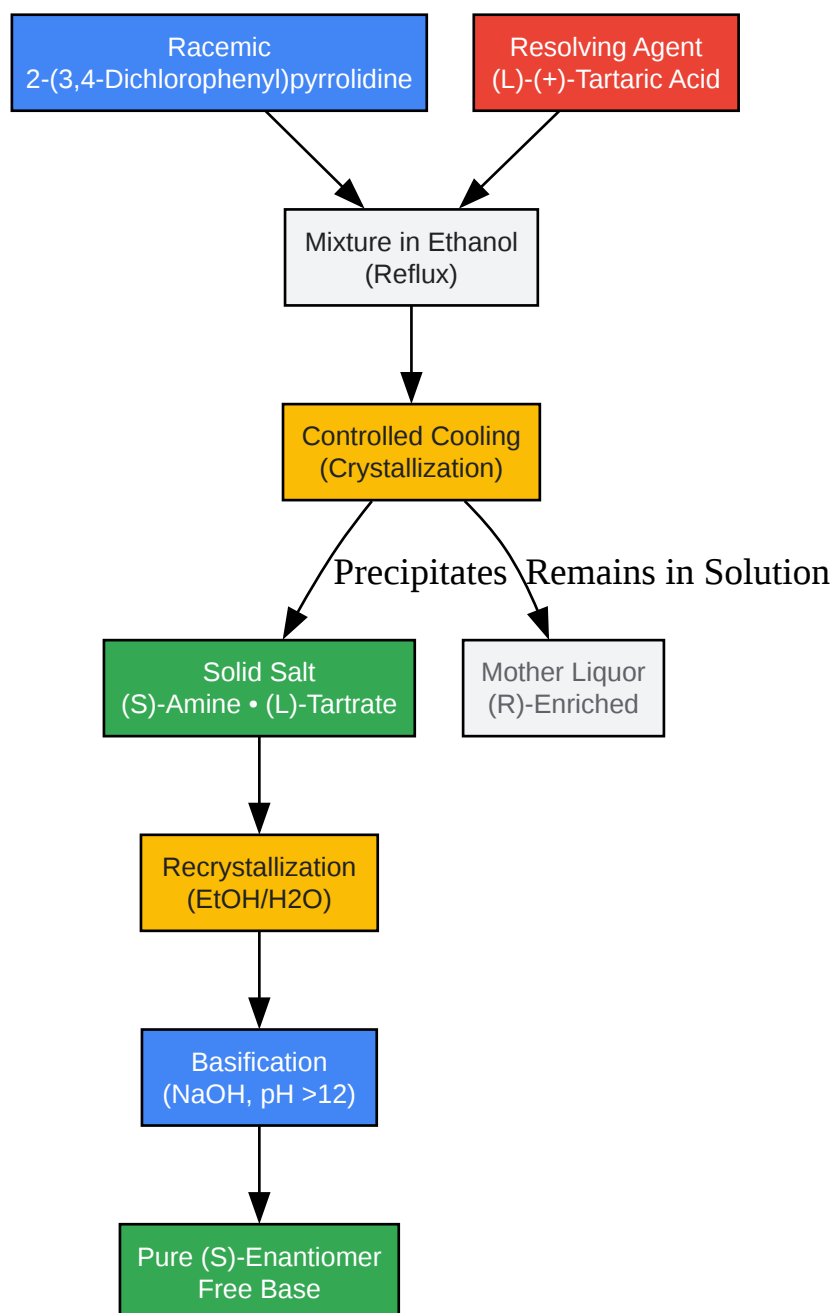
Racemic
2-(3,4-Dichlorophenyl)pyrrolidine

Resolving Agent
(L)-(+)-Tartaric Acid

Mixture in Ethanol
(Reflux)

Controlled Cooling
(Crystallization)

Precipitates

Remains in Solution

Solid Salt
(S)-Amine • (L)-Tartrate

Mother Liquor
(R)-Enriched

Recrystallization
(EtOH/H2O)

Basification
(NaOH, pH >12)

Pure (S)-Enantiomer
Free Base